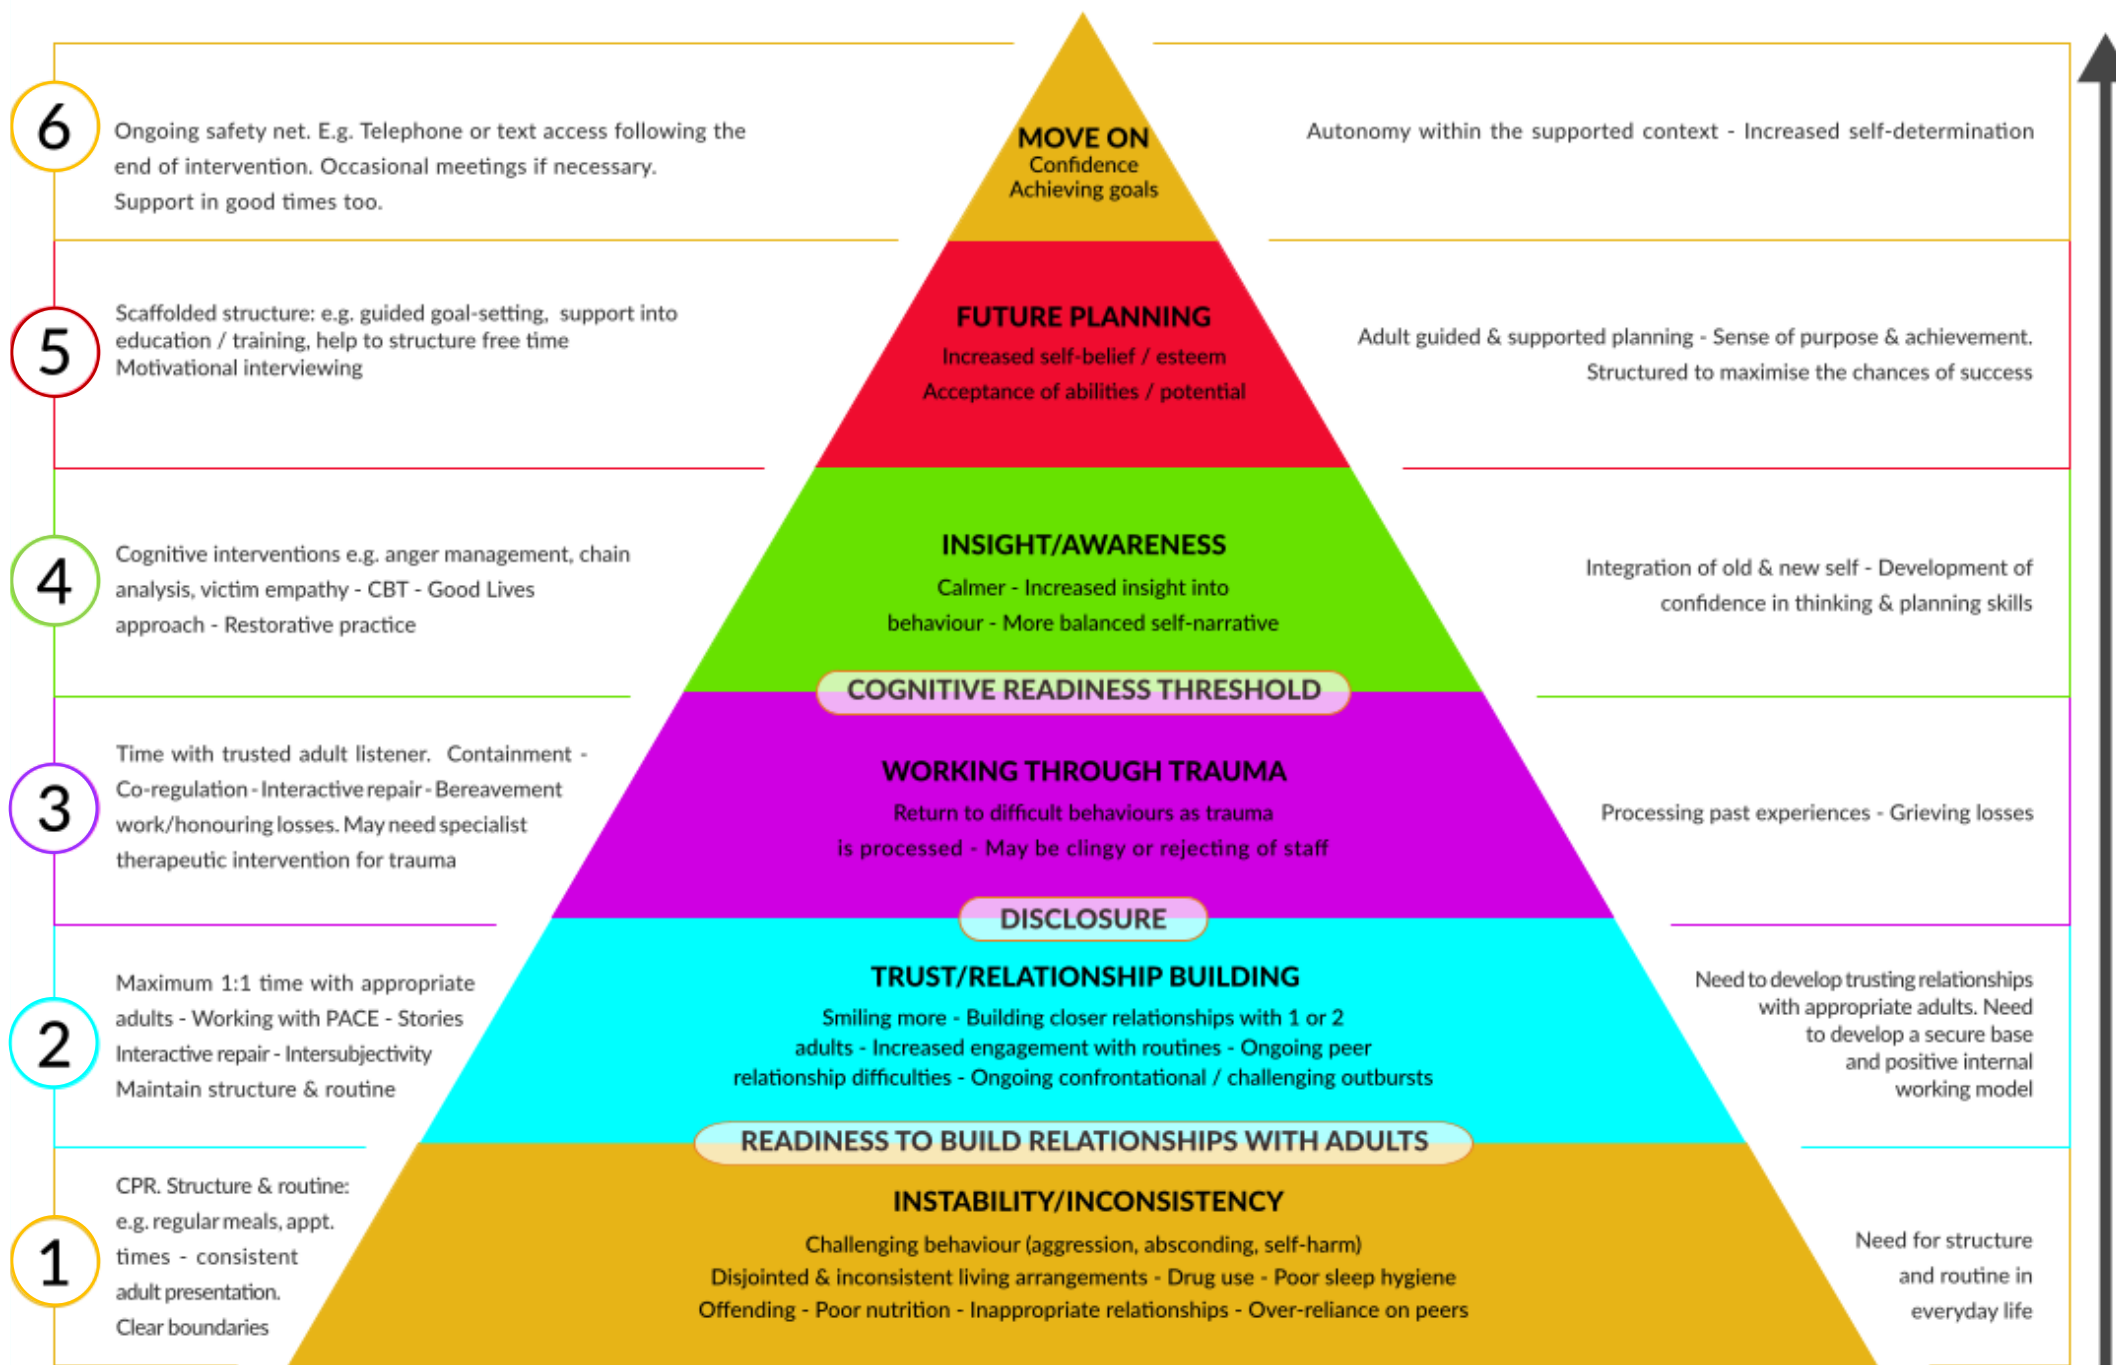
6

Ongoing safety net. E.g. Telephone or text access following the end of intervention. Occasional meetings if necessary. Support in good times too.

MOVE ON
Confidence
Achieving goals

Autonomy within the supported context - Increased self-determination

5

Scaffolded structure: e.g. guided goal-setting, support into education / training, help to structure free time
Motivational interviewing

FUTURE PLANNING
Increased self-belief / esteem
Acceptance of abilities / potential

Adult guided & supported planning - Sense of purpose & achievement. Structured to maximise the chances of success

4

Cognitive interventions e.g. anger management, chain analysis, victim empathy - CBT - Good Lives approach - Restorative practice

INSIGHT/AWARENESS
Calmer - Increased insight into behaviour - More balanced self-narrative

Integration of old & new self - Development of confidence in thinking & planning skills

COGNITIVE READINESS THRESHOLD

3

Time with trusted adult listener. Containment - Co-regulation - Interactive repair - Bereavement work/honouring losses. May need specialist therapeutic intervention for trauma

WORKING THROUGH TRAUMA
Return to difficult behaviours as trauma is processed - May be clingy or rejecting of staff

Processing past experiences - Grieving losses

DISCLOSURE

2

Maximum 1:1 time with appropriate adults - Working with PACE - Stories
Interactive repair - Intersubjectivity
Maintain structure & routine

TRUST/RELATIONSHIP BUILDING
Smiling more - Building closer relationships with 1 or 2 adults - Increased engagement with routines - Ongoing peer relationship difficulties - Ongoing confrontational / challenging outbursts

Need to develop trusting relationships with appropriate adults. Need to develop a secure base and positive internal working model

READINESS TO BUILD RELATIONSHIPS WITH ADULTS

1

CPR. Structure & routine: e.g. regular meals, appt. times - consistent adult presentation. Clear boundaries

INSTABILITY/INCONSISTENCY
Challenging behaviour (aggression, absconding, self-harm)
Disjointed & inconsistent living arrangements - Drug use - Poor sleep hygiene
Offending - Poor nutrition - Inappropriate relationships - Over-reliance on peers

Need for structure and routine in everyday life